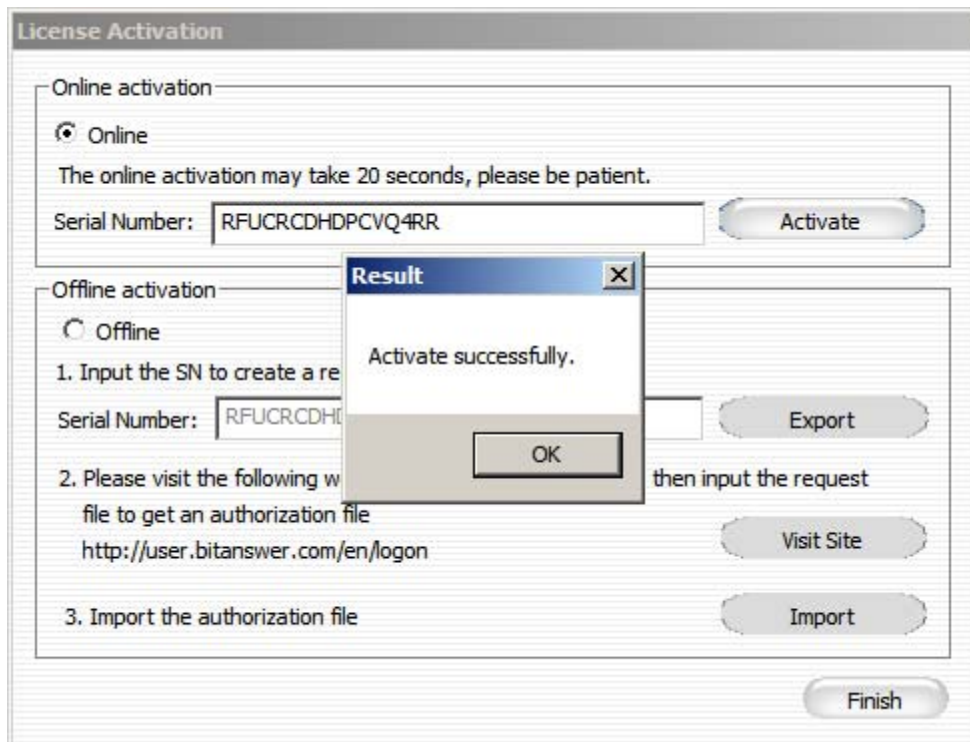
License Activation

Online activation

Online

The online activation may take 20 seconds, please be patient.

Serial Number: RFUCRCDHDPCVQ4RR

Activate

Offline activation

Offline

1. Input the SN to create a re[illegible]

Serial Number: RFUCRCDH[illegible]

Export

2. Please visit the following w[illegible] then input the request file to get an authorization file
http://user.bitanswer.com/en/logon

Visit Site

3. Import the authorization file

Import

Finish

Result

Activate successfully.

OK